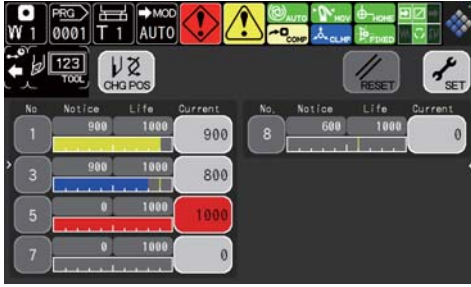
W 1
PRG
0001
T 1
MOD
AUTO
AUTO
MOV
HOME
COMP
CLMP
FIXED
123
TOOL
CHG POS
RESET
SET

| No | Notice | Life | Current |
|---|---|---|---|
| 1 | 900 | 1000 | 900 |
| 3 | 900 | 1000 | 800 |
| 5 | 0 | 1000 | 1000 |
| 7 | 0 | 1000 | 0 |

| No. | Notice | Life | Current |
|---|---|---|---|
| 8 | 600 | 1000 | 0 |